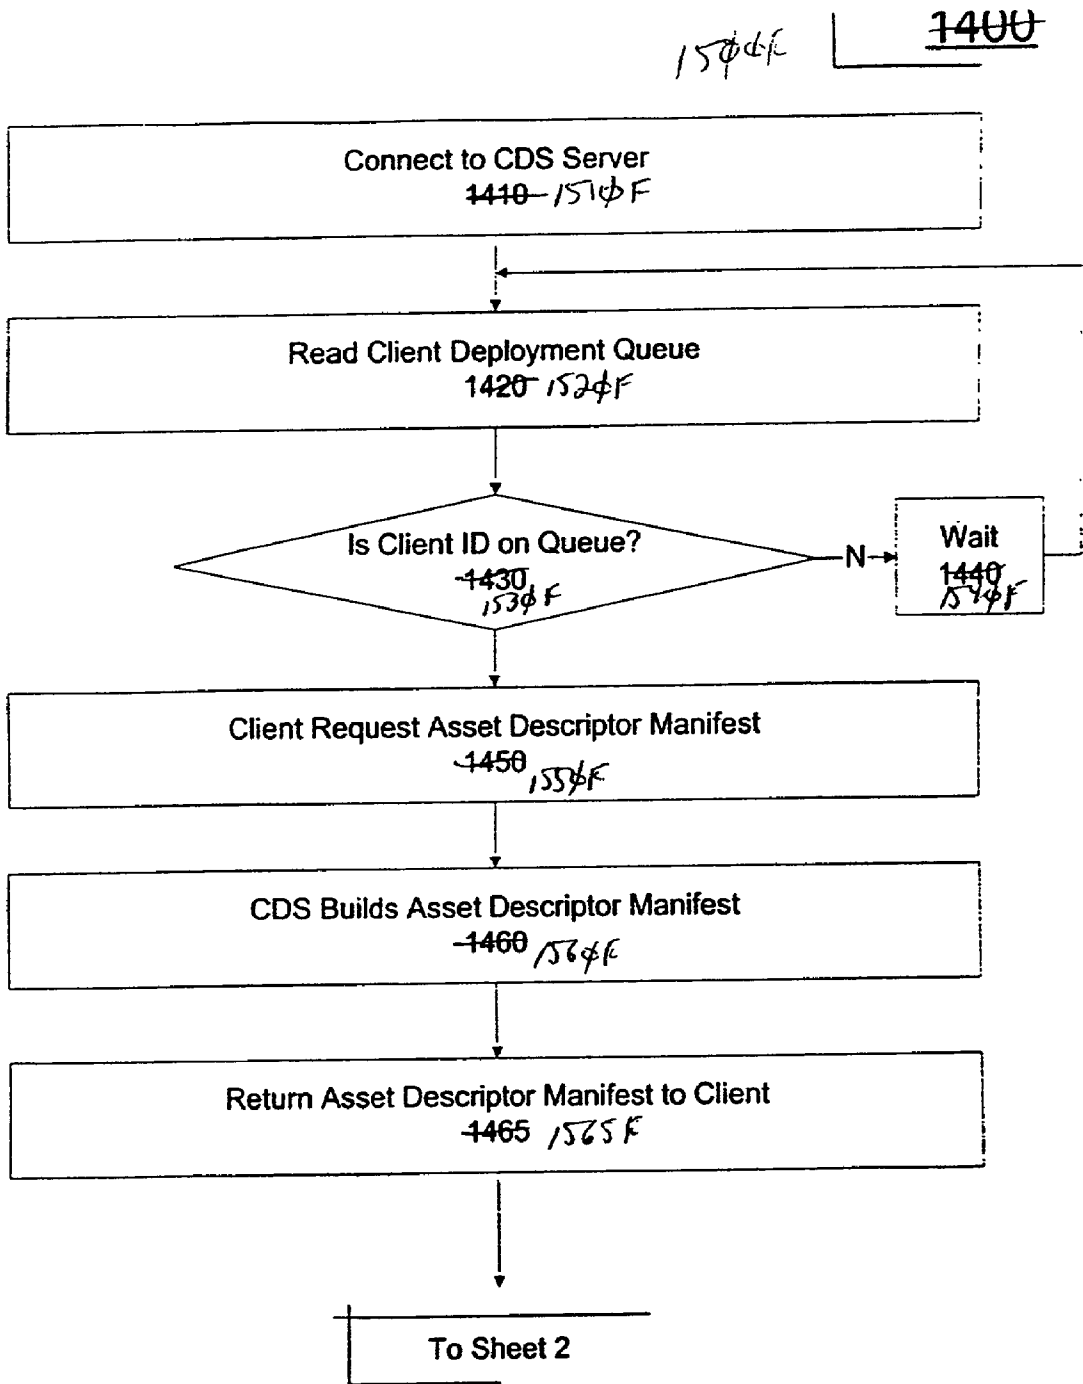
15ϕϕF 1400

Connect to CDS Server
1410 151ϕF

Read Client Deployment Queue
1420 152ϕF

Is Client ID on Queue?
1430 153ϕF

N

Wait
1440 154ϕF

Client Request Asset Descriptor Manifest
1450 155ϕF

CDS Builds Asset Descriptor Manifest
1460 156ϕF

Return Asset Descriptor Manifest to Client
1465 1565F

To Sheet 2